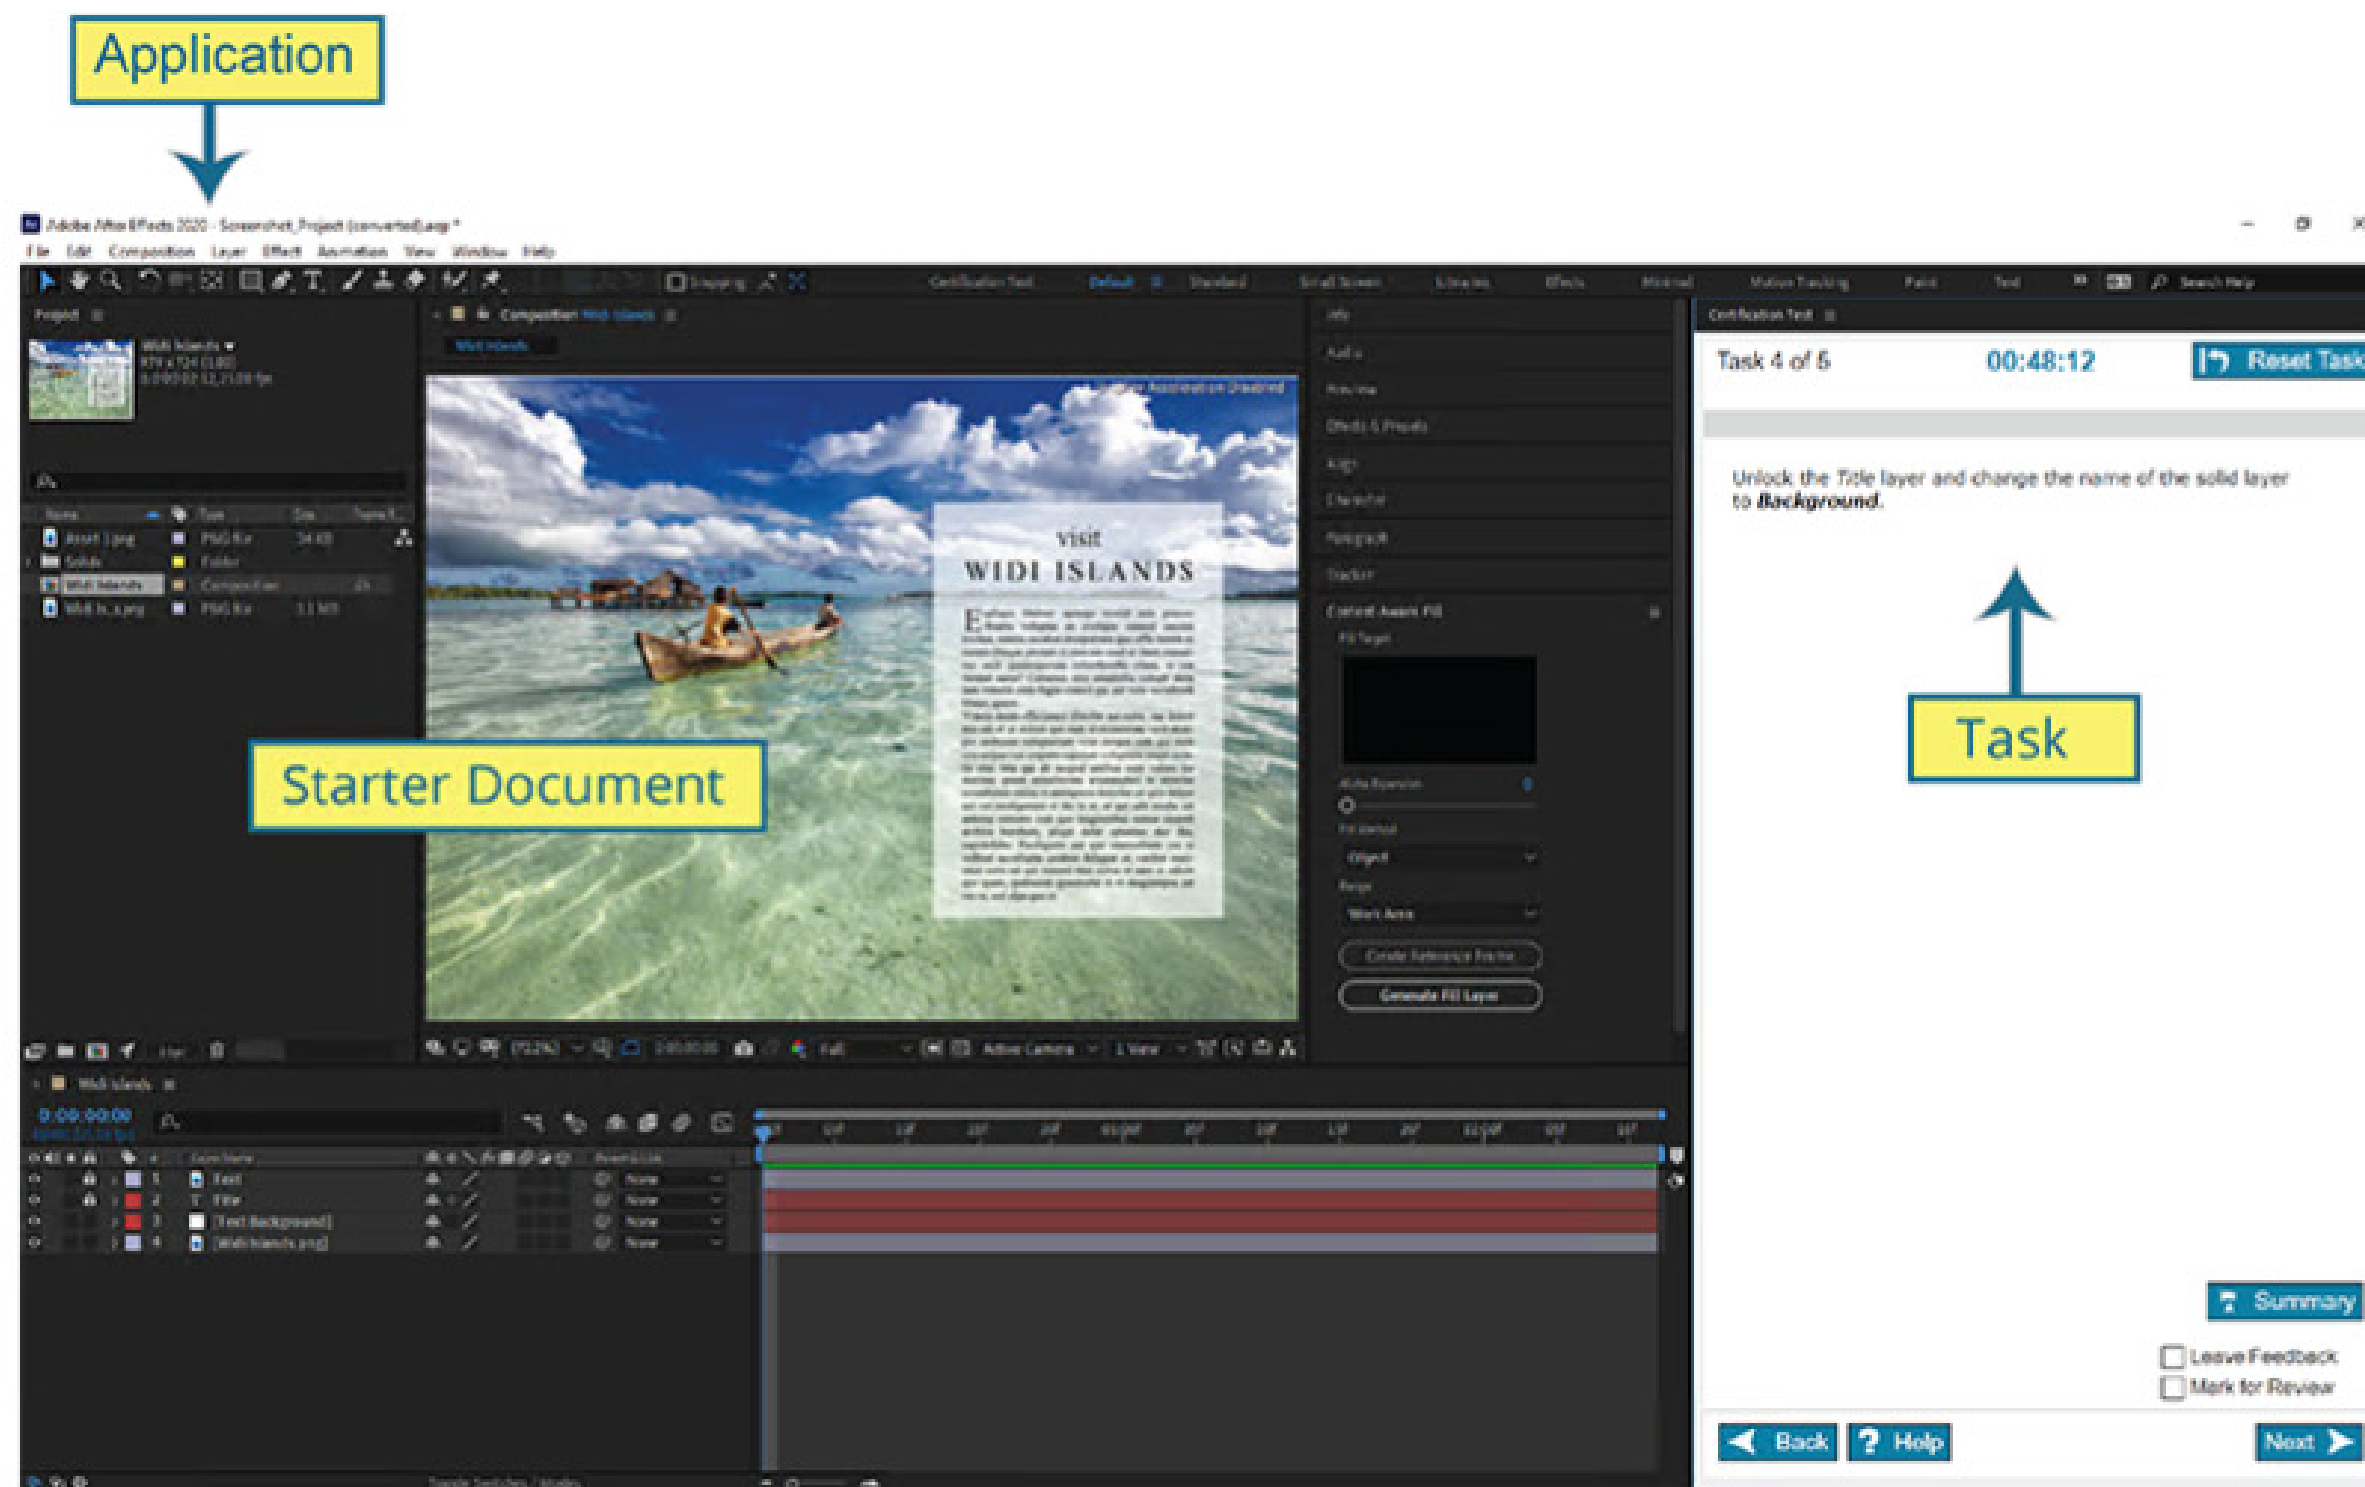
Application

Adobe After Effects 2020 - Screenshot_Project (converted).aep *

File Edit Composition Layer Effect Animation View Window Help

Project

Composition Widi Islands

Info
Audio
Preview
Effects & Presets
Align
Character
Paragraph
Tracker
Content-Aware Fill

Certification Test

Task 4 of 5 00:48:12 Reset Task

Unlock the *Title* layer and change the name of the solid layer to ***Background***.

visit
WIDI ISLANDS

Starter Document

Task

Create Reference Frame
Generate Fill Layer

Active Camera 1 View

Widi Islands
0:00:00:00

Text
Title
[Text Background]
[Widi Islands.png]

None
None
None
None

Summary

Leave Feedback
Mark for Review

Back Help Next